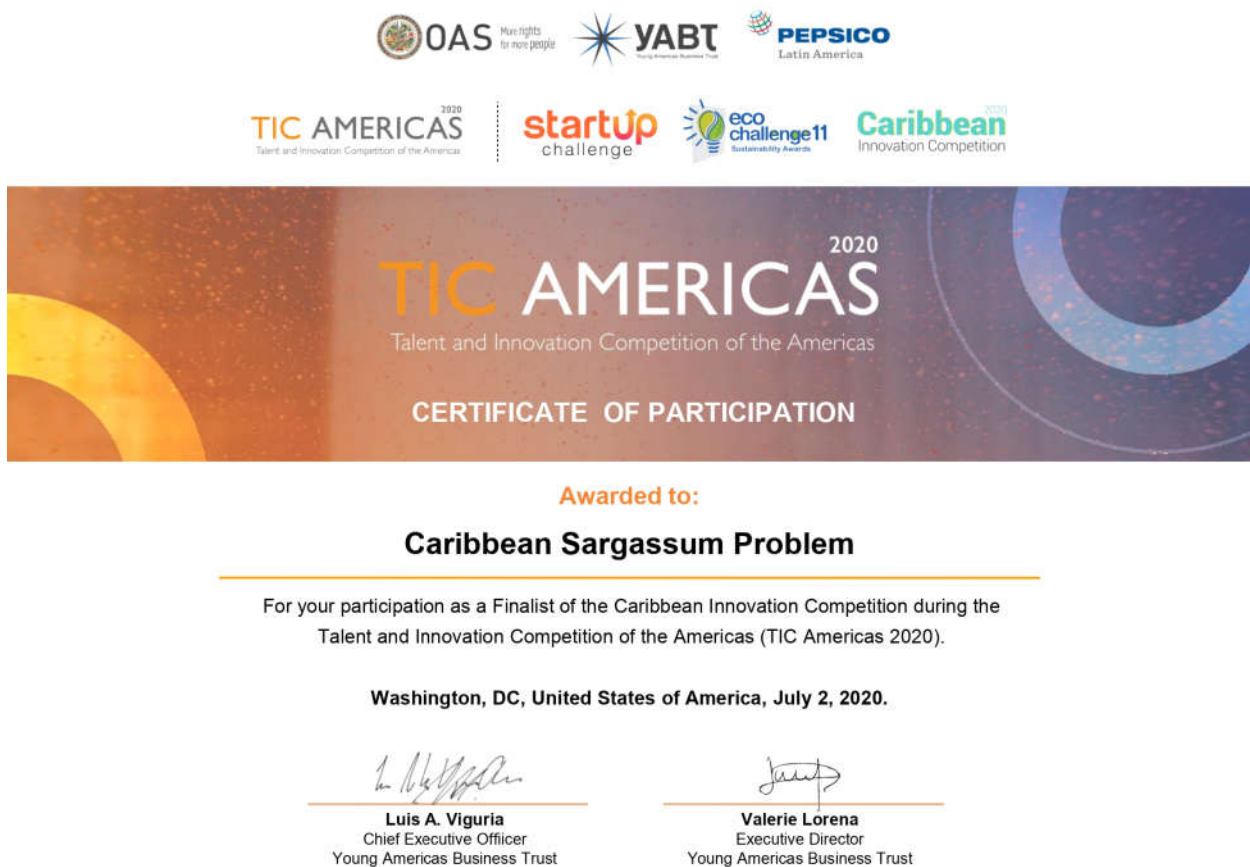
OAS More rights for more people

YABT Young Americas Business Trust

PEPSICO Latin America

TIC AMERICAS 2020 Talent and Innovation Competition of the Americas

startup challenge

eco challenge11 Sustainability Awards

Caribbean 2020 Innovation Competition

2020
TIC AMERICAS
Talent and Innovation Competition of the Americas

CERTIFICATE OF PARTICIPATION

Awarded to:

Caribbean Sargassum Problem

For your participation as a Finalist of the Caribbean Innovation Competition during the Talent and Innovation Competition of the Americas (TIC Americas 2020).

Washington, DC, United States of America, July 2, 2020.

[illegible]

Luis A. Viguria
Chief Executive Offiicer
Young Americas Business Trust

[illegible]

Valerie Lorena
Executive Director
Young Americas Business Trust